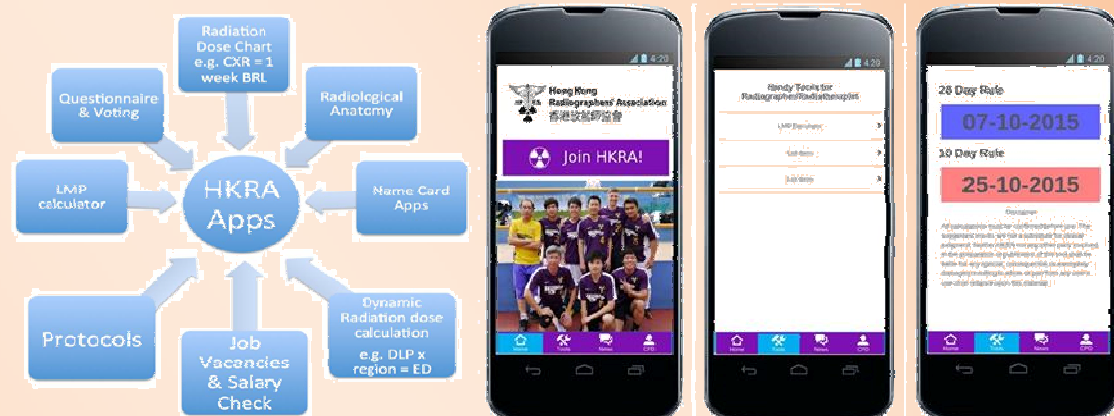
Radiation Dose Chart e.g. CXR = 1 week BRL

Questionnaire & Voting

Radiological Anatomy

LMP calculator

HKRA Apps

Name Card Apps

Protocols

Job Vacancies & Salary Check

Dynamic Radiation dose calculation e.g. DLP x region = ED

4:20

Hong Kong Radiographers' Association

香港放射師協會

Join HKRA!

Home Tools News CPD

4:20

Handy Tools for Radiographer/Radiotherapist

LMP Calculator

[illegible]

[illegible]

Home Tools News CPD

4:20

28 Day Rule

07-10-2015

10 Day Rule

25-10-2015

Disclaimer

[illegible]

Home Tools News CPD